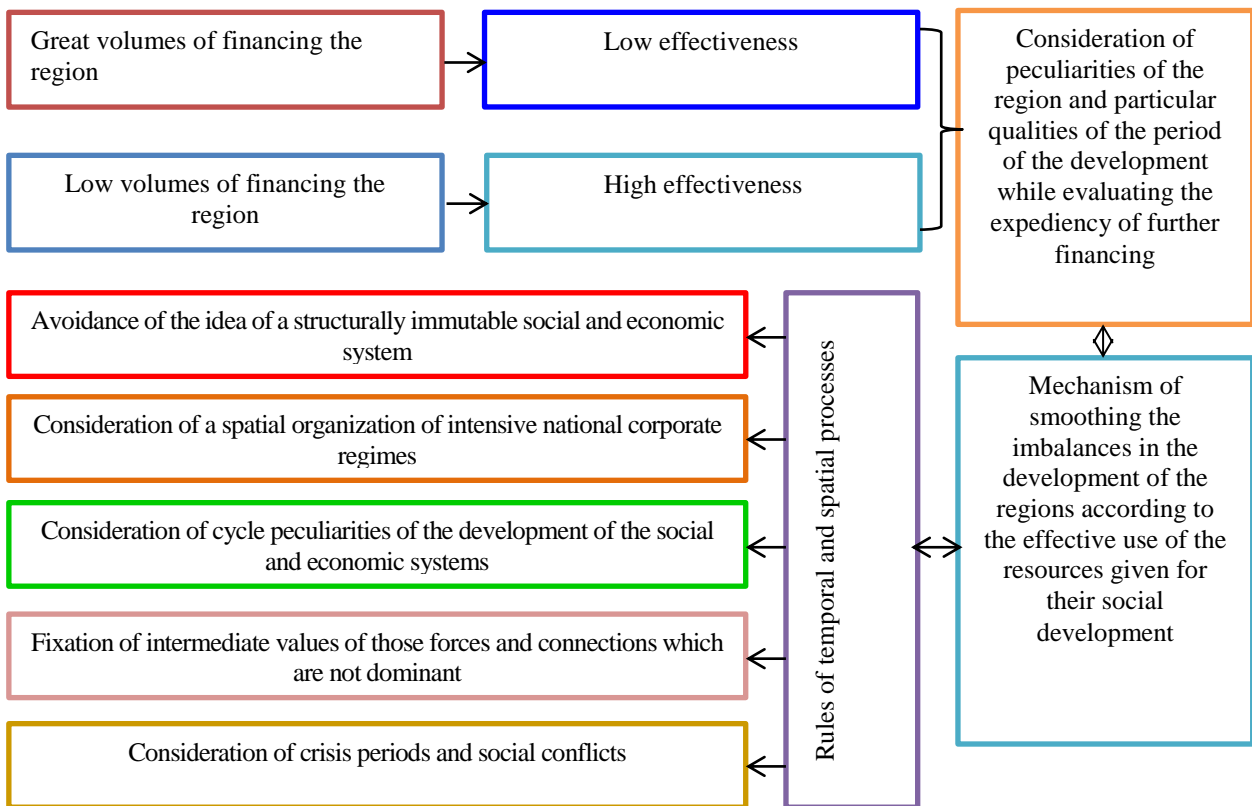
Great volumes of financing the region

Low effectiveness

Low volumes of financing the region

High effectiveness

Consideration of peculiarities of the region and particular qualities of the period of the development while evaluating the expediency of further financing

Avoidance of the idea of a structurally immutable social and economic system

Consideration of a spatial organization of intensive national corporate regimes

Consideration of cycle peculiarities of the development of the social and economic systems

Fixation of intermediate values of those forces and connections which are not dominant

Consideration of crisis periods and social conflicts

Rules of temporal and spatial processes

Mechanism of smoothing the imbalances in the development of the regions according to the effective use of the resources given for their social development